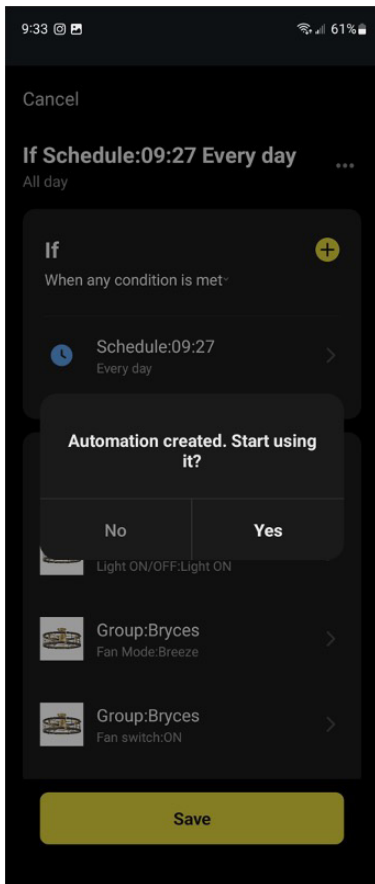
9:33

61%

Cancel

If Schedule:09:27 Every day

All day

If

When any condition is met

Schedule:09:27

Every day

Automation created. Start using it?

No

Yes

Light ON/OFF:Light ON

Group:Bryces

Fan Mode:Breeze

Group:Bryces

Fan switch:ON

Save